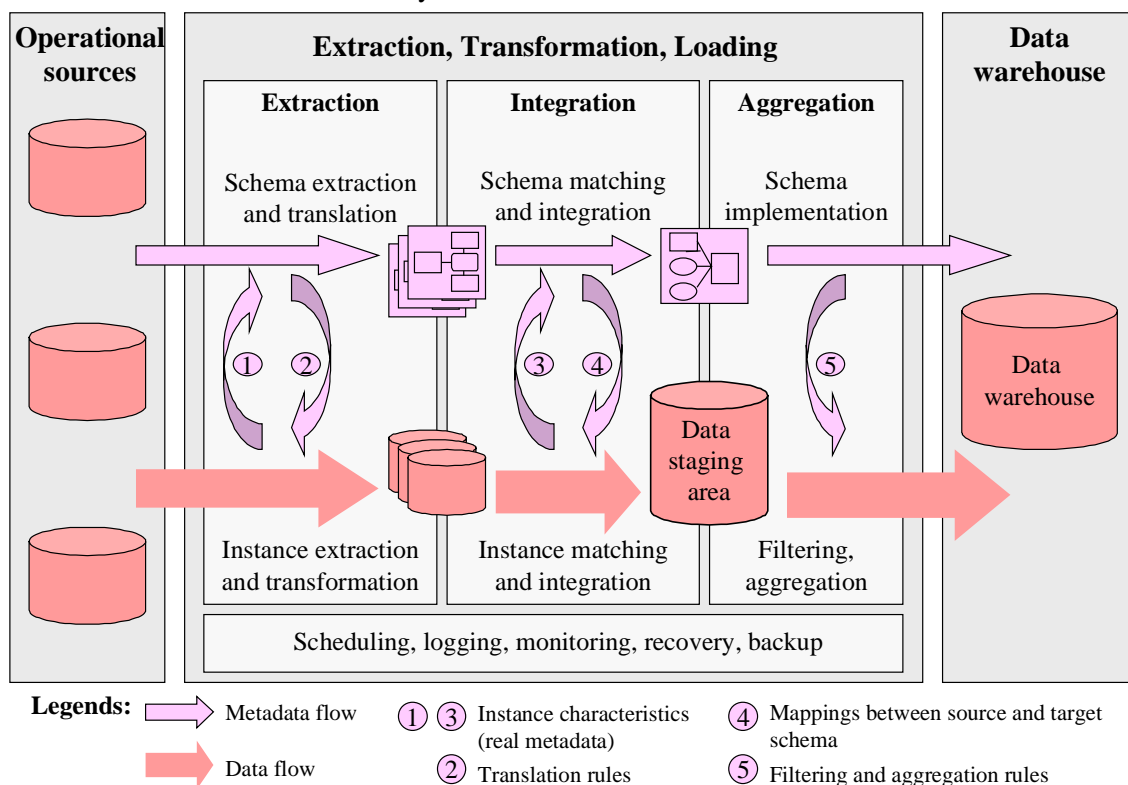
Operational sources

Extraction, Transformation, Loading

Data warehouse

Extraction

Integration

Aggregation

Schema extraction and translation

Schema matching and integration

Schema implementation

1

2

3

4

5

Data staging area

Data warehouse

Instance extraction and transformation

Instance matching and integration

Filtering, aggregation

Scheduling, logging, monitoring, recovery, backup

Legends:

Metadata flow

Data flow

1 3 Instance characteristics (real metadata)

2 Translation rules

4 Mappings between source and target schema

5 Filtering and aggregation rules